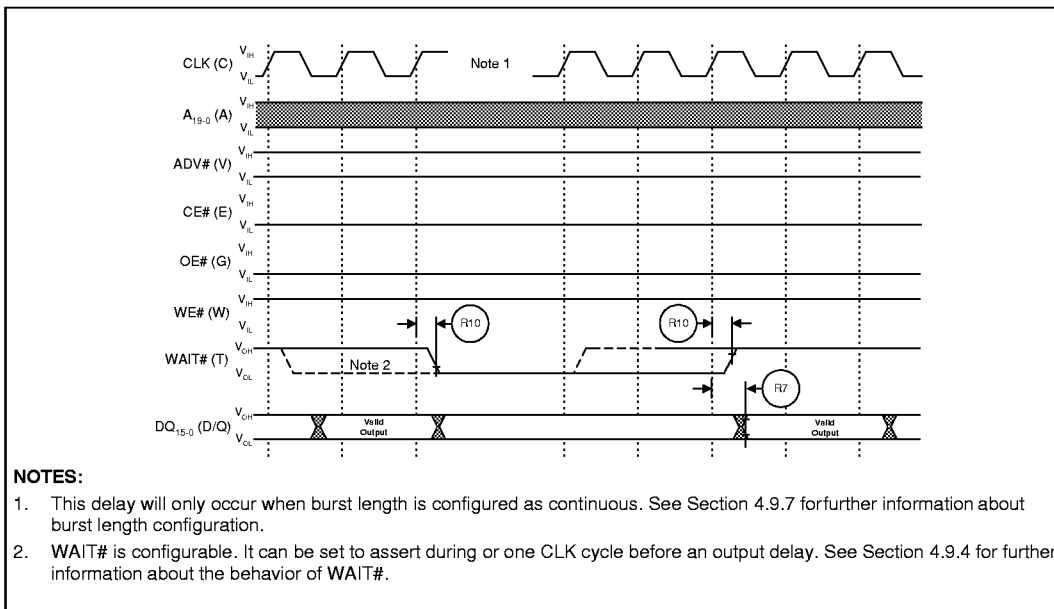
CLK (C) $V_{IH}$ $V_{IL}$

Note 1

$A_{19-0}$ (A) $V_{IH}$ $V_{IL}$

ADV# (V) $V_{IH}$ $V_{IL}$

CE# (E) $V_{IH}$ $V_{IL}$

OE# (G) $V_{IH}$ $V_{IL}$

WE# (W) $V_{IH}$ $V_{IL}$

R10

R10

WAIT# (T) $V_{OH}$ $V_{OL}$

Note 2

R7

$DQ_{15-0}$ (D/Q) $V_{OH}$ $V_{OL}$

Valid Output

Valid Output

NOTES:

1. This delay will only occur when burst length is configured as continuous. See Section 4.9.7 forfurther information about burst length configuration.

2. WAIT# is configurable. It can be set to assert during or one CLK cycle before an output delay. See Section 4.9.4 for further information about the behavior of WAIT#.